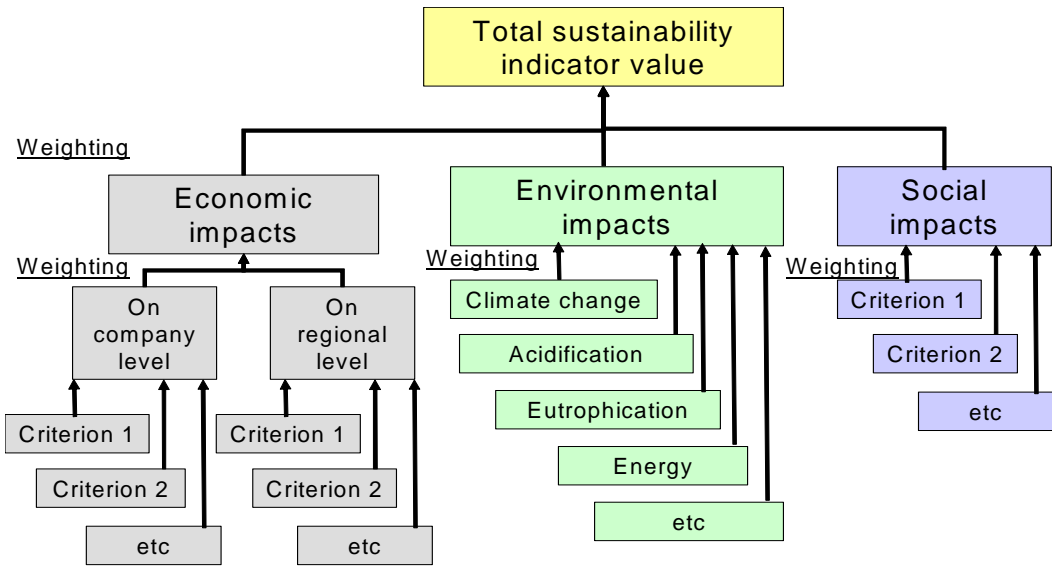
Total sustainability indicator value

Weighting

Economic impacts

Environmental impacts

Social impacts

Weighting

On company level

On regional level

Criterion 1

Criterion 2

etc

Criterion 1

Criterion 2

etc

Weighting

Climate change

Acidification

Eutrophication

Energy

etc

Weighting

Criterion 1

Criterion 2

etc